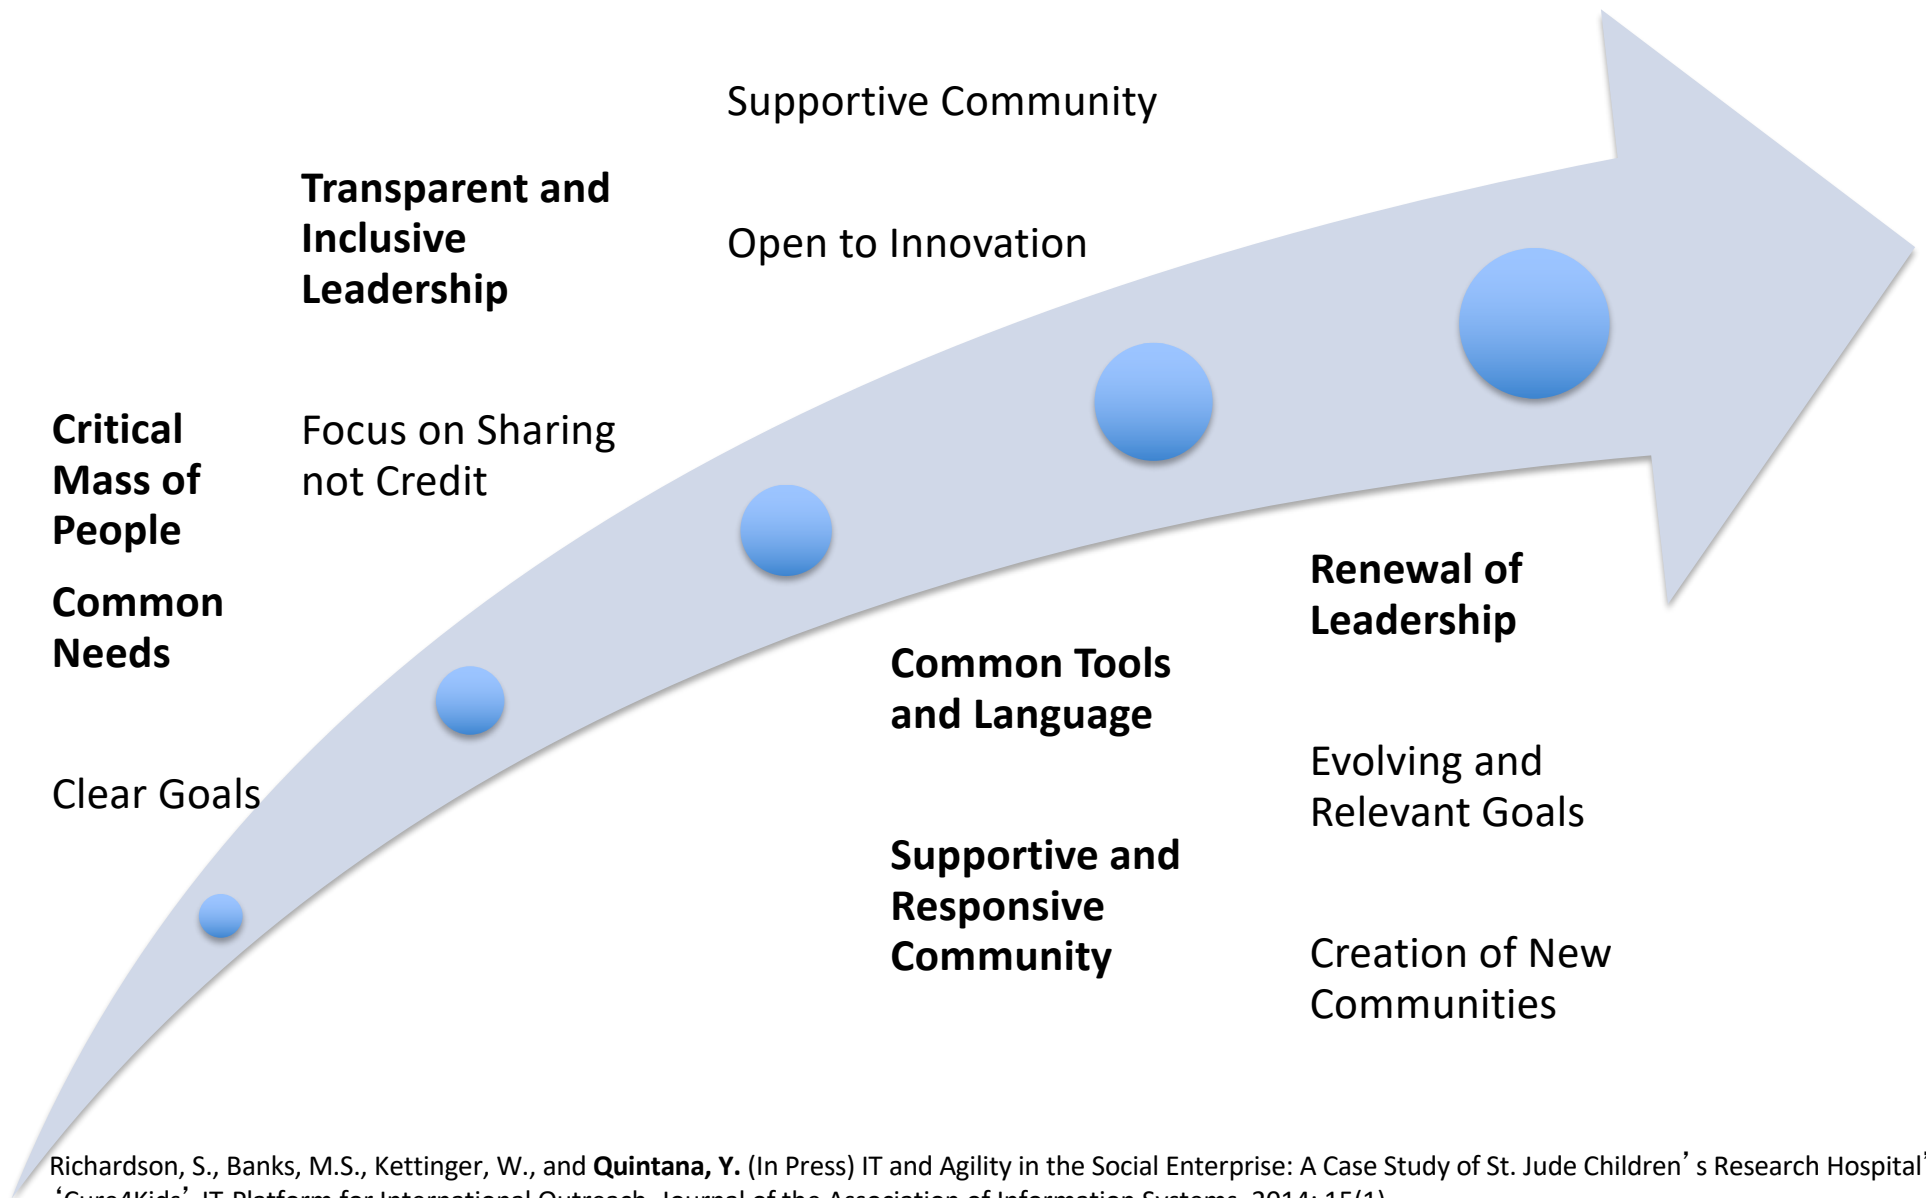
Critical Mass of People

Common Needs

Clear Goals

Transparent and Inclusive Leadership

Focus on Sharing not Credit

Supportive Community

Open to Innovation

Common Tools and Language

Supportive and Responsive Community

Renewal of Leadership

Evolving and Relevant Goals

Creation of New Communities

Richardson, S., Banks, M.S., Kettinger, W., and **Quintana, Y.** (In Press) IT and Agility in the Social Enterprise: A Case Study of St. Jude Children's Research Hospital's 'Cure4Kids' IT Platform for International Outreach. Journal of the Association of Information Systems. 2014; 15(1).